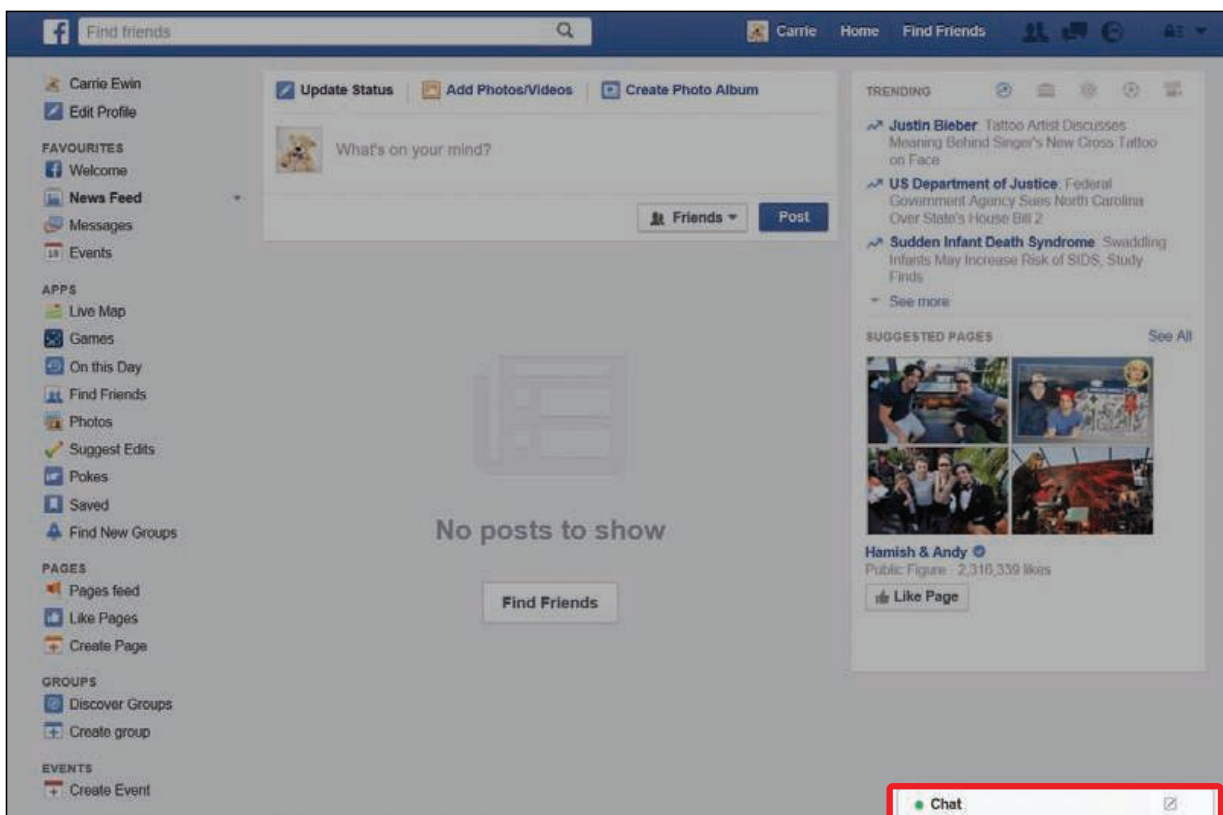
Find friends

Carrie Home Find Friends

Carrie Ewin
Edit Profile

FAVOURITES
Welcome
News Feed
Messages
Events

APPS
Live Map
Games
On this Day
Find Friends
Photos
Suggest Edits
Pokes
Saved
Find New Groups

PAGES
Pages feed
Like Pages
Create Page

GROUPS
Discover Groups
Create group

EVENTS
Create Event

Update Status Add Photos/Videos Create Photo Album

What's on your mind?

Friends Post

No posts to show

Find Friends

TRENDING

Justin Bieber: Tattoo Artist Discusses Meaning Behind Singer's New Cross Tattoo on Face

US Department of Justice: Federal Government Agency Sues North Carolina Over State's House Bill 2

Sudden Infant Death Syndrome: Swaddling Infants May Increase Risk of SIDS, Study Finds

See more

SUGGESTED PAGES See All

Hamish & Andy
Public Figure · 2,310,339 likes
Like Page

Chat